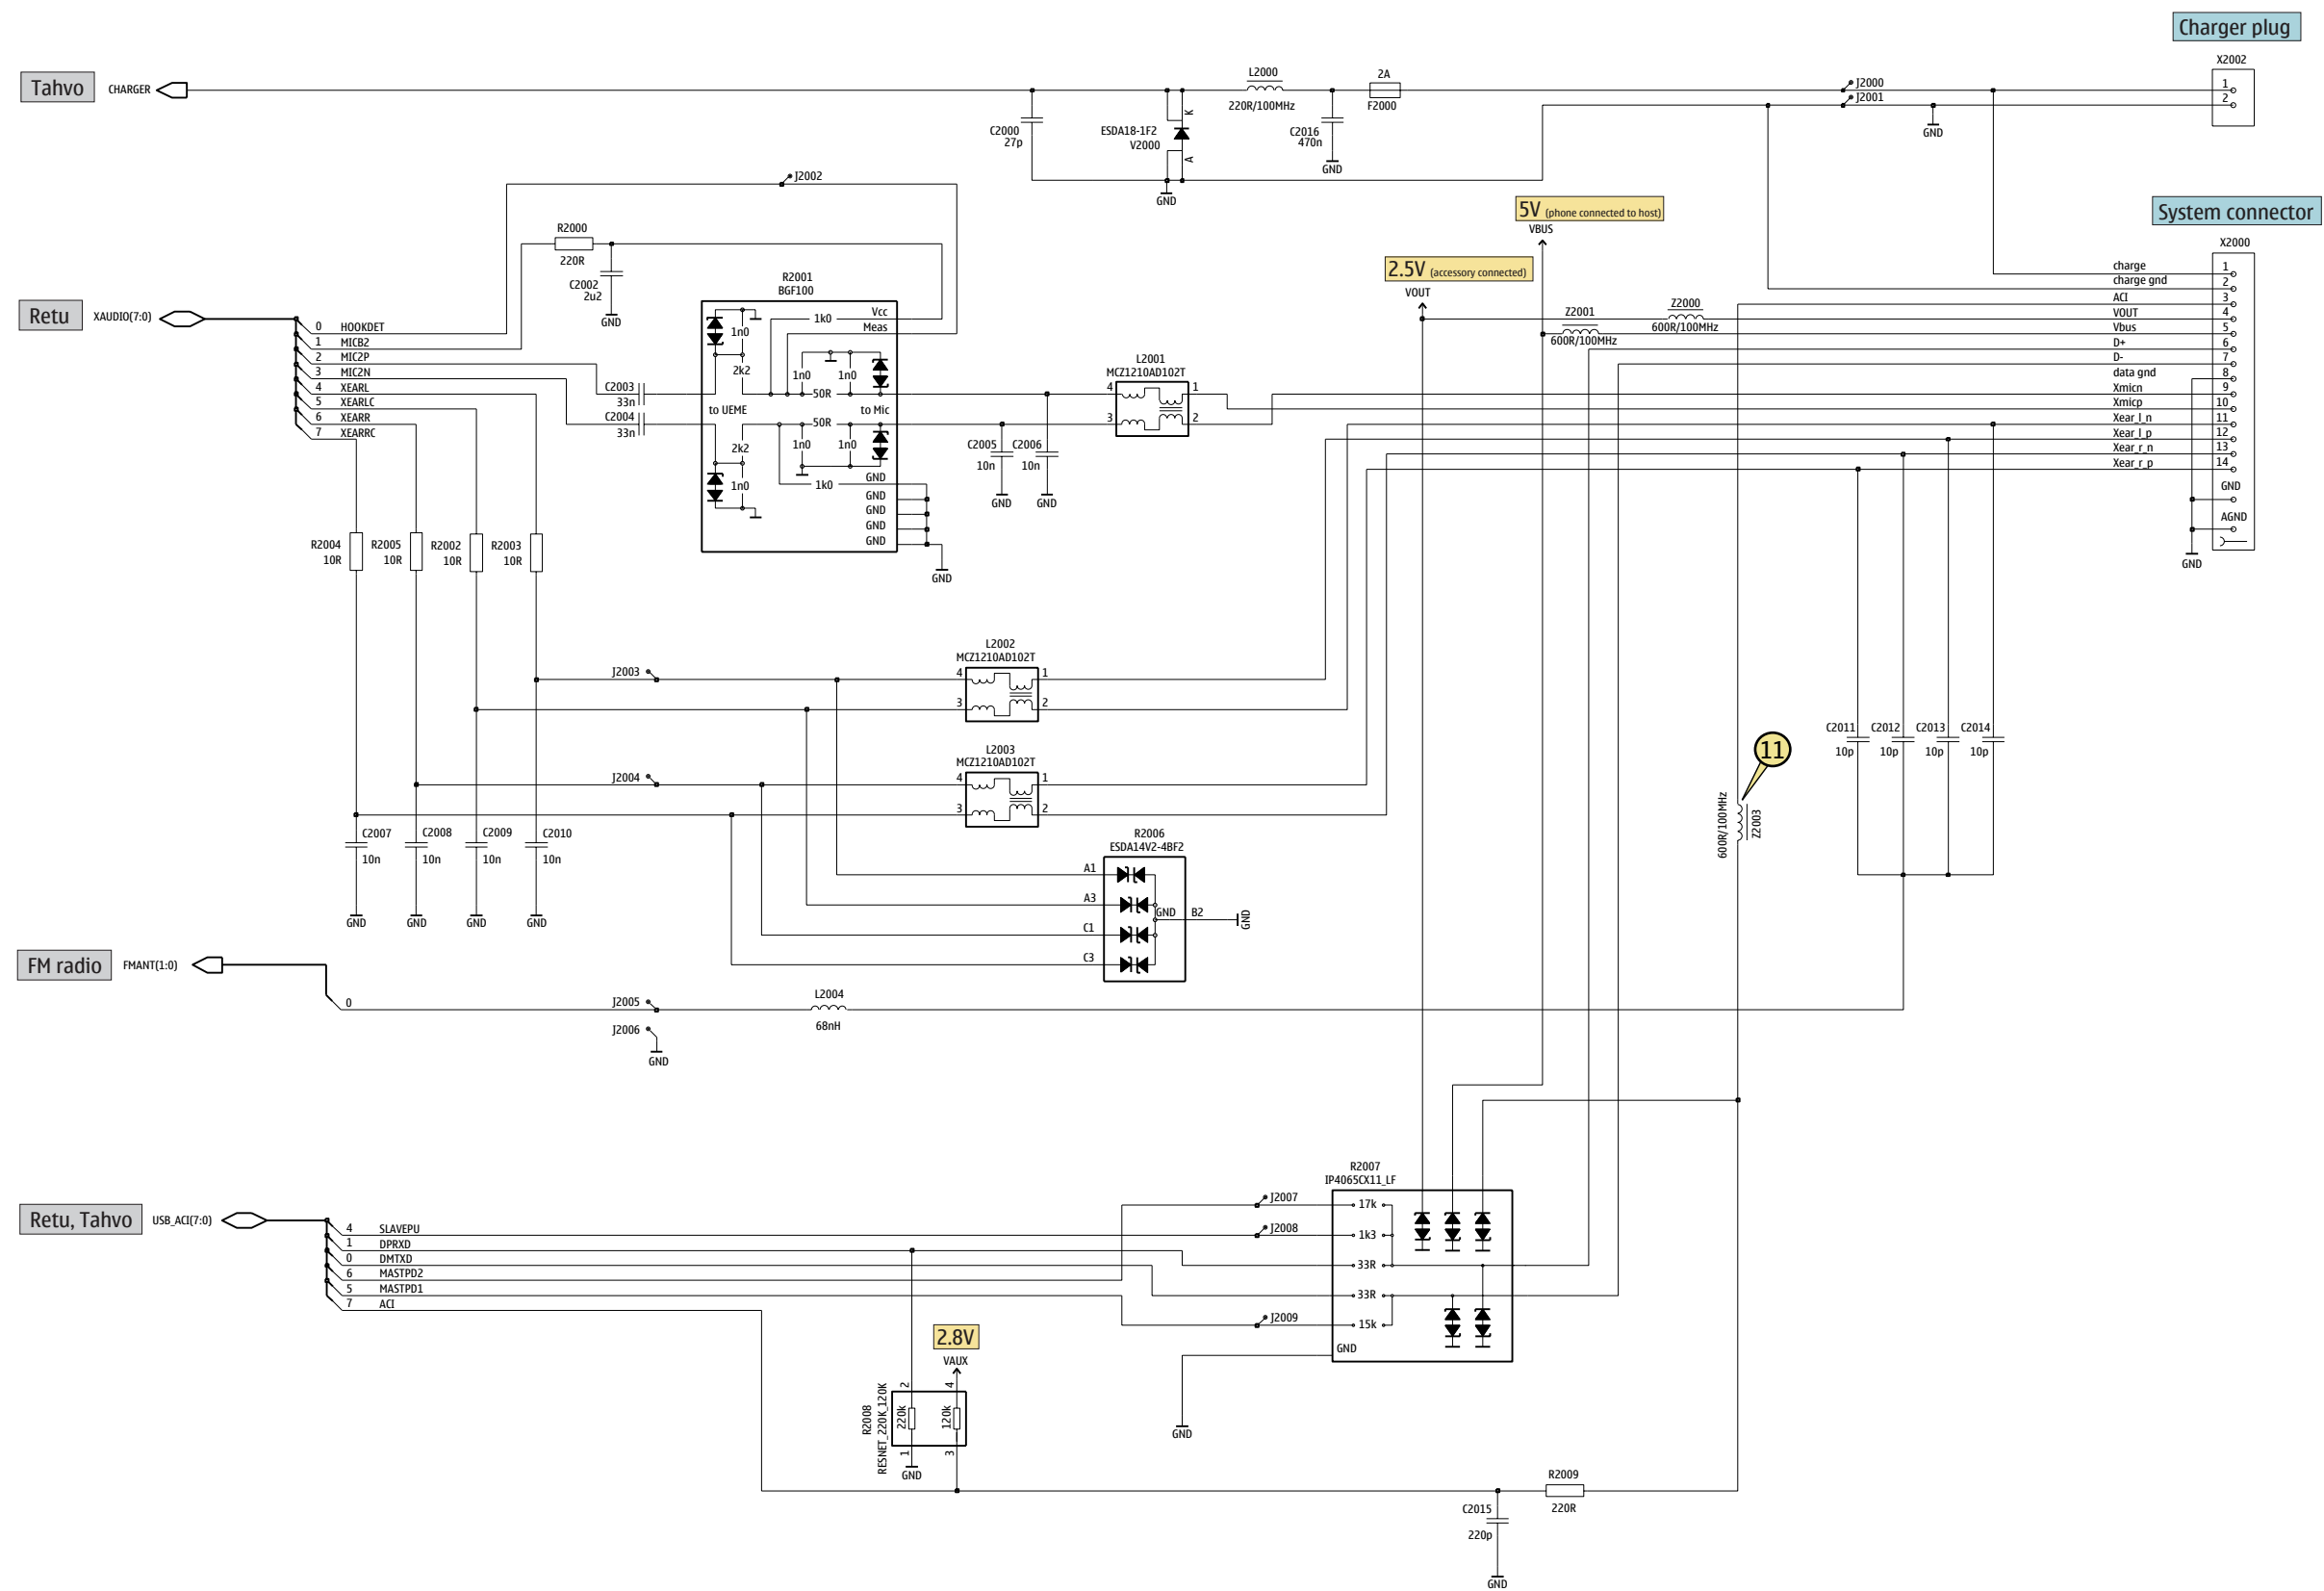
Charger plug
X2002
1
2
Tahvo
CHARGER
L2000
220R/100MHz
2A
F2000
J2000
J2001
GND
C2000
27p
ESDA18-1F2
V2000
C2016
470n
GND
GND
J2002
5V (phone connected to host)
VBUS
System connector
X2000
R2000
220R
C2002
2u2
GND
2.5V (accessory connected)
VOUT
R2001
BGF100
Retu
XAUDIO(7:0)
0 HOOKDET
1 MICB2
2 MIC2P
3 MIC2N
4 XEARL
5 XEARLC
6 XEARR
7 XEARRC
1n0
1k0
Vcc
Meas
2k2
1n0
1n0
50R
to UEME
to Mic
50R
2k2
1n0
1n0
1n0
1k0
GND
GND
GND
GND
GND
GND
C2003
33n
C2004
33n
C2005
10n
C2006
10n
GND
GND
L2001
MCZ1210AD102T
4
1
3
2
Z2001
600R/100MHz
Z2000
600R/100MHz
charge 1
charge gnd 2
ACI 3
VOUT 4
Vbus 5
D+ 6
D- 7
data gnd 8
Xmicn 9
Xmicp 10
Xear_l_n 11
Xear_l_p 12
Xear_r_n 13
Xear_r_p 14
GND
AGND
GND
R2004
10R
R2005
10R
R2002
10R
R2003
10R
L2002
MCZ1210AD102T
J2003
4
1
3
2
L2003
MCZ1210AD102T
J2004
4
1
3
2
C2011
10p
C2012
10p
C2013
10p
C2014
10p
11
600R/100MHz
Z2003
C2007
10n
C2008
10n
C2009
10n
C2010
10n
GND
GND
GND
GND
R2006
ESDA14V2-4BF2
A1
A3
C1
C3
GND
B2
GND
FM radio
FMANT(1:0)
0
J2005
L2004
68nH
J2006
GND
R2007
IP4065CX11_LF
J2007
J2008
J2009
17k
1k3
33R
33R
15k
GND
Retu, Tahvo
USB_ACI(7:0)
4 SLAVEPU
1 DPRXD
0 DMTXD
6 MASTPD2
5 MASTPD1
7 ACI
2.8V
VAUX
R2008
RESNET_220K_120K
220k
120k
2
4
1
3
GND
GND
R2009
220R
C2015
220p
GND